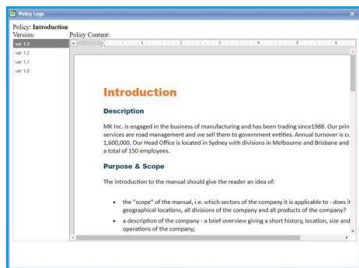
Policy Logs

Policy: Introduction

Versions:

ver 1.3

ver 1.2

ver 1.1

ver 1.0

Policy Content:

Introduction

Description

MK Inc. is engaged in the business of manufacturing and has been trading since1988. Our prin services are road management and we sell them to government entities. Annual turnover is cu 1,600,000. Our Head Office is located in Sydney with divisions in Melbourne and Brisbane and a total of 150 employees.

Purpose & Scope

The introduction to the manual should give the reader an idea of:

- the "scope" of the manual, i.e. which sectors of the company it is applicable to - does it geographical locations, all divisions of the company and all products of the company?
- a description of the company - a brief overview giving a short history, location, size and operations of the company;